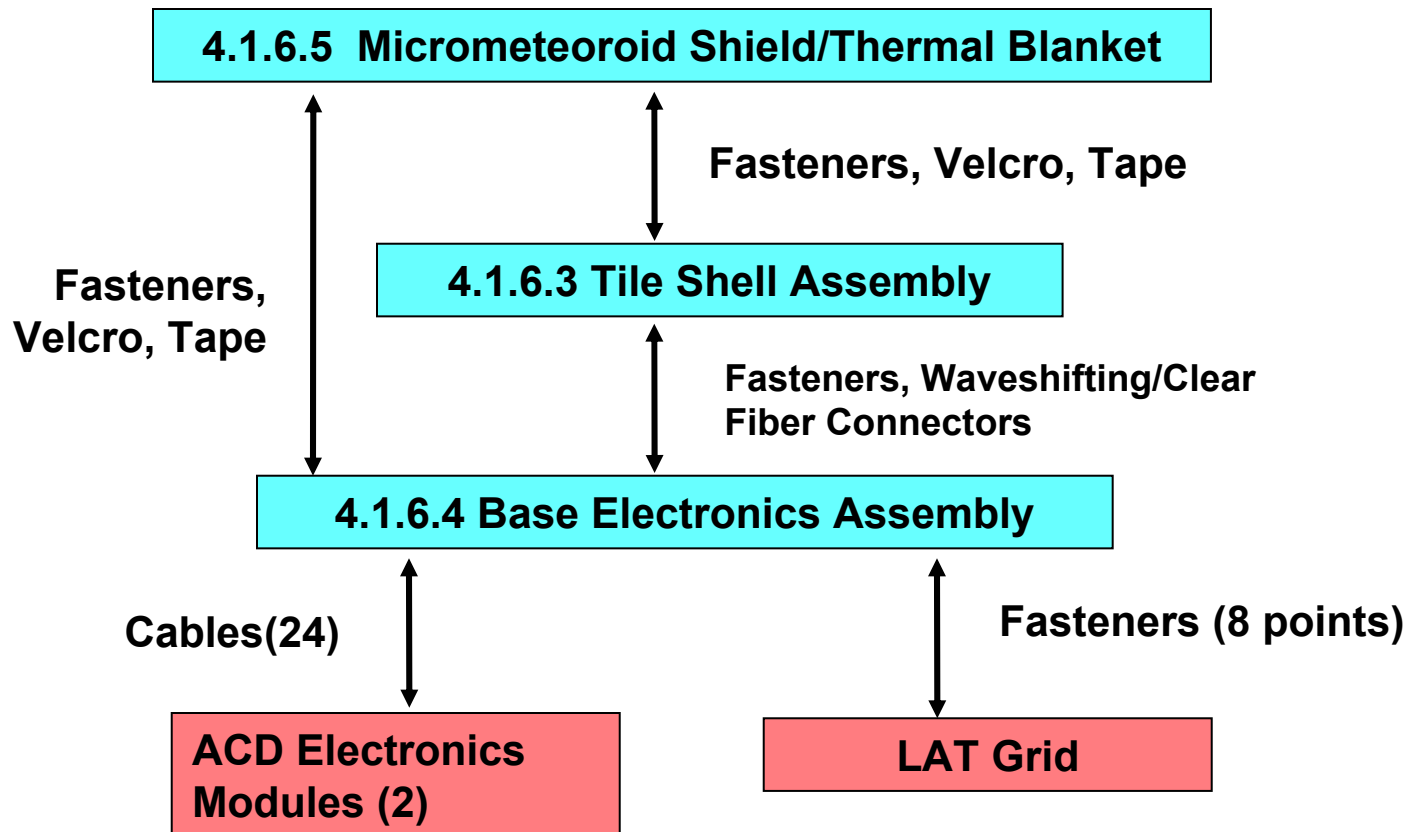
4.1.6.5 Micrometeoroid Shield/Thermal Blanket

Fasteners, Velcro, Tape

Fasteners, Velcro, Tape

4.1.6.3 Tile Shell Assembly

Fasteners, Waveshifting/Clear Fiber Connectors

4.1.6.4 Base Electronics Assembly

Cables(24)

Fasteners (8 points)

ACD Electronics Modules (2)

LAT Grid